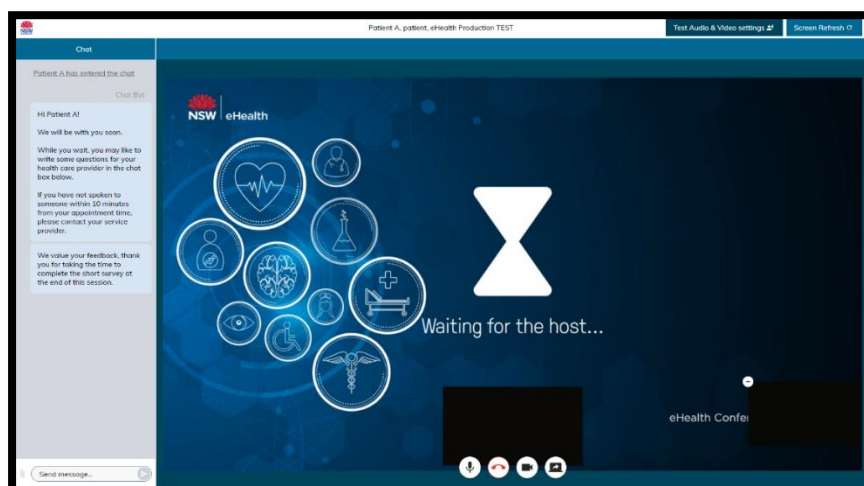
NSW

Patient A, patient, eHealth Production TEST

Test Audio & Video settings

Screen Refresh

Chat

Patient A has entered the chat

Chat Bot

Hi Patient A!

We will be with you soon.

While you wait, you may like to write some questions for your health care provider in the chat box below.

If you have not spoken to someone within 10 minutes from your appointment time, please contact your service provider.

We value your feedback, thank you for taking the time to complete the short survey at the end of this session.

Send message...

NSW | eHealth

Waiting for the host...

eHealth Confer